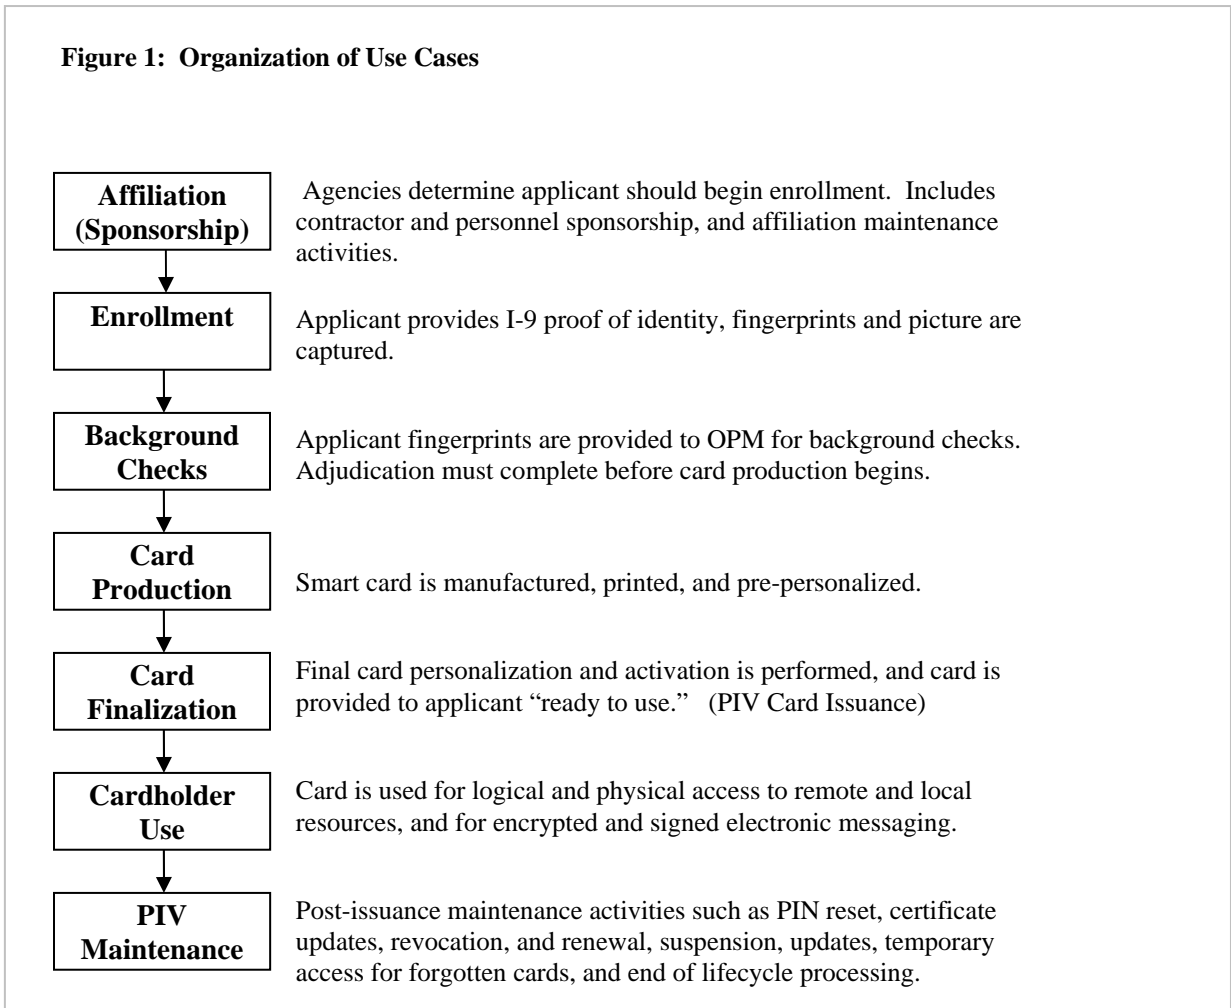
Figure 1: Organization of Use Cases

Affiliation (Sponsorship)

Agencies determine applicant should begin enrollment. Includes contractor and personnel sponsorship, and affiliation maintenance activities.

Enrollment

Applicant provides I-9 proof of identity, fingerprints and picture are captured.

Background Checks

Applicant fingerprints are provided to OPM for background checks. Adjudication must complete before card production begins.

Card Production

Smart card is manufactured, printed, and pre-personalized.

Card Finalization

Final card personalization and activation is performed, and card is provided to applicant "ready to use." (PIV Card Issuance)

Cardholder Use

Card is used for logical and physical access to remote and local resources, and for encrypted and signed electronic messaging.

PIV Maintenance

Post-issuance maintenance activities such as PIN reset, certificate updates, revocation, and renewal, suspension, updates, temporary access for forgotten cards, and end of lifecycle processing.